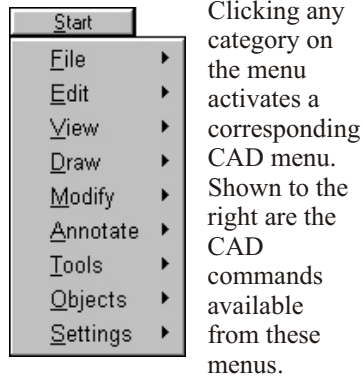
Start

File
Edit
View
Draw
Modify
Annotate
Tools
Objects
Settings

Clicking any category on the menu activates a corresponding CAD menu. Shown to the right are the CAD commands available from these menus.